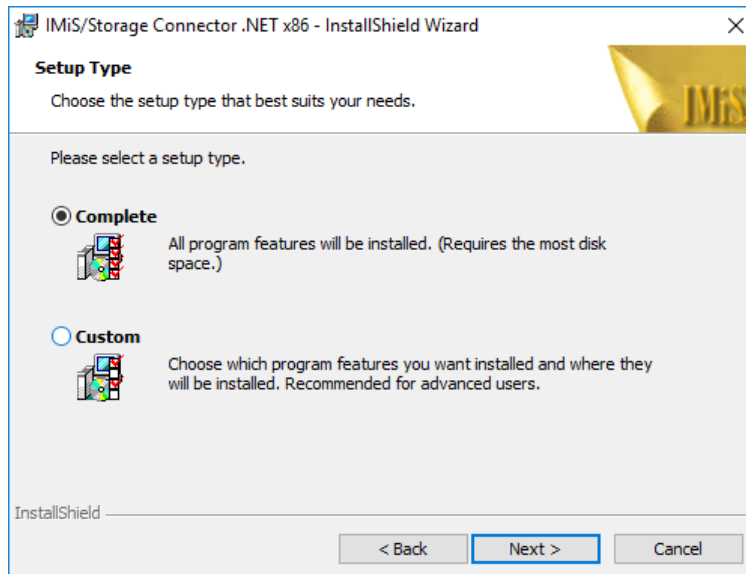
IMiS/Storage Connector .NET x86 - InstallShield Wizard

×

Setup Type

Choose the setup type that best suits your needs.

IMiS

Please select a setup type.

Complete

All program features will be installed. (Requires the most disk space.)

Custom

Choose which program features you want installed and where they will be installed. Recommended for advanced users.

InstallShield

< Back

Next >

Cancel